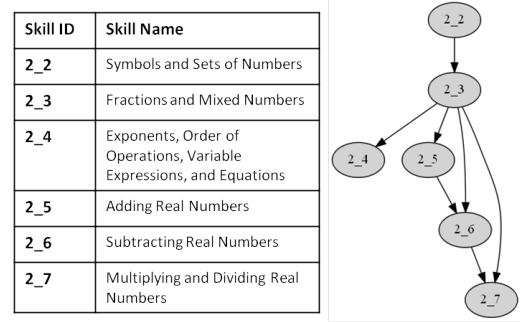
| Skill ID | Skill Name |
|---|---|
| 2_2 | Symbols and Sets of Numbers |
| 2_3 | Fractions and Mixed Numbers |
| 2_4 | Exponents, Order of Operations, Variable Expressions, and Equations |
| 2_5 | Adding Real Numbers |
| 2_6 | Subtracting Real Numbers |
| 2_7 | Multiplying and Dividing Real Numbers |

2_2

2_3

2_4

2_5

2_6

2_7